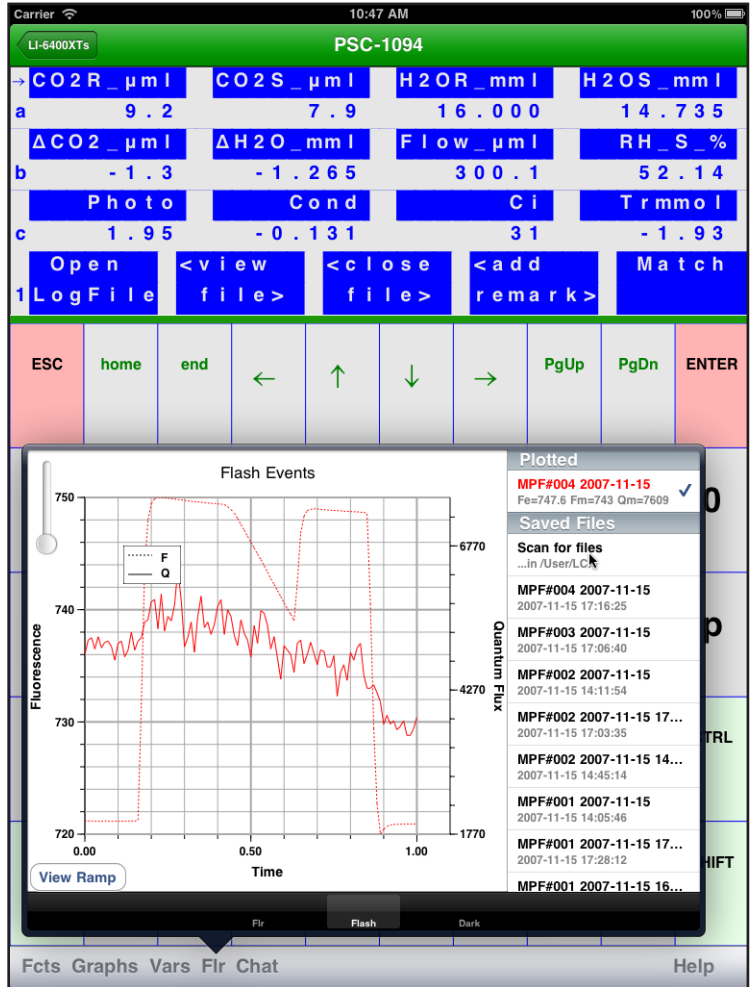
Carrier 10:47 AM 100%

LI-6400XTs PSC-1094

→ CO2R_µml CO2S_µml H2OR_mml H2OS_mml
a 9.2 7.9 16.000 14.735
ΔCO2_µml ΔH2O_mml Flow_µml RH_S_%
b -1.3 -1.265 300.1 52.14
Photo Cond Ci Trmmol
c 1.95 -0.131 31 -1.93
1 Open LogFile <view file> <close file> <add remark> Match

ESC home end ← ↑ ↓ → PgUp PgDn ENTER

Flash Events

F
Q

Fluorescence
Quantum Flux
750 740 730 720
6770 4270 1770
0.00 0.50 1.00
Time

View Ramp

Plotted
MPF#004 2007-11-15
Fe=747.6 Fm=743 Qm=7609 ✓

Saved Files
Scan for files
...in /User/LC

MPF#004 2007-11-15
2007-11-15 17:16:25
MPF#003 2007-11-15
2007-11-15 17:06:40
MPF#002 2007-11-15
2007-11-15 14:11:54
MPF#002 2007-11-15 17...
2007-11-15 17:03:35
MPF#002 2007-11-15 14...
2007-11-15 14:45:14
MPF#001 2007-11-15
2007-11-15 14:05:46
MPF#001 2007-11-15 17...
2007-11-15 17:28:12
MPF#001 2007-11-15 16...

0
p
TRL
HIFT

Flr Flash Dark

Fcts Graphs Vars Flr Chat Help